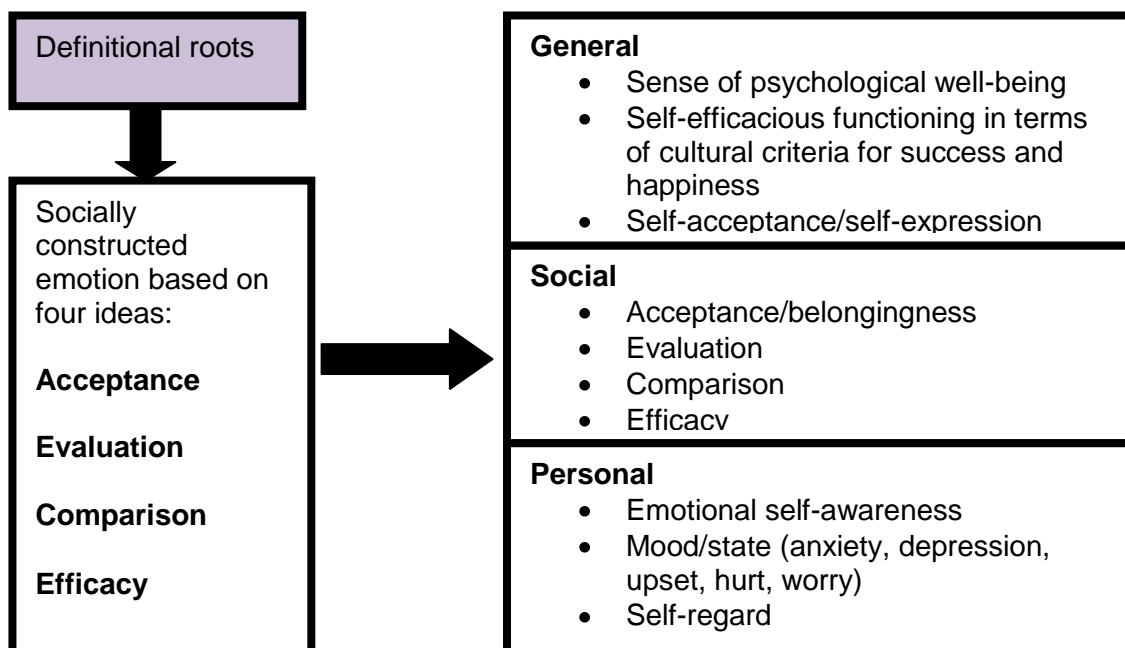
Definitional roots

Socially constructed emotion based on four ideas:

**Acceptance**

**Evaluation**

**Comparison**

**Efficacy**

**General**
- Sense of psychological well-being
- Self-efficacious functioning in terms of cultural criteria for success and happiness
- Self-acceptance/self-expression

**Social**
- Acceptance/belongingness
- Evaluation
- Comparison
- Efficacy

**Personal**
- Emotional self-awareness
- Mood/state (anxiety, depression, upset, hurt, worry)
- Self-regard